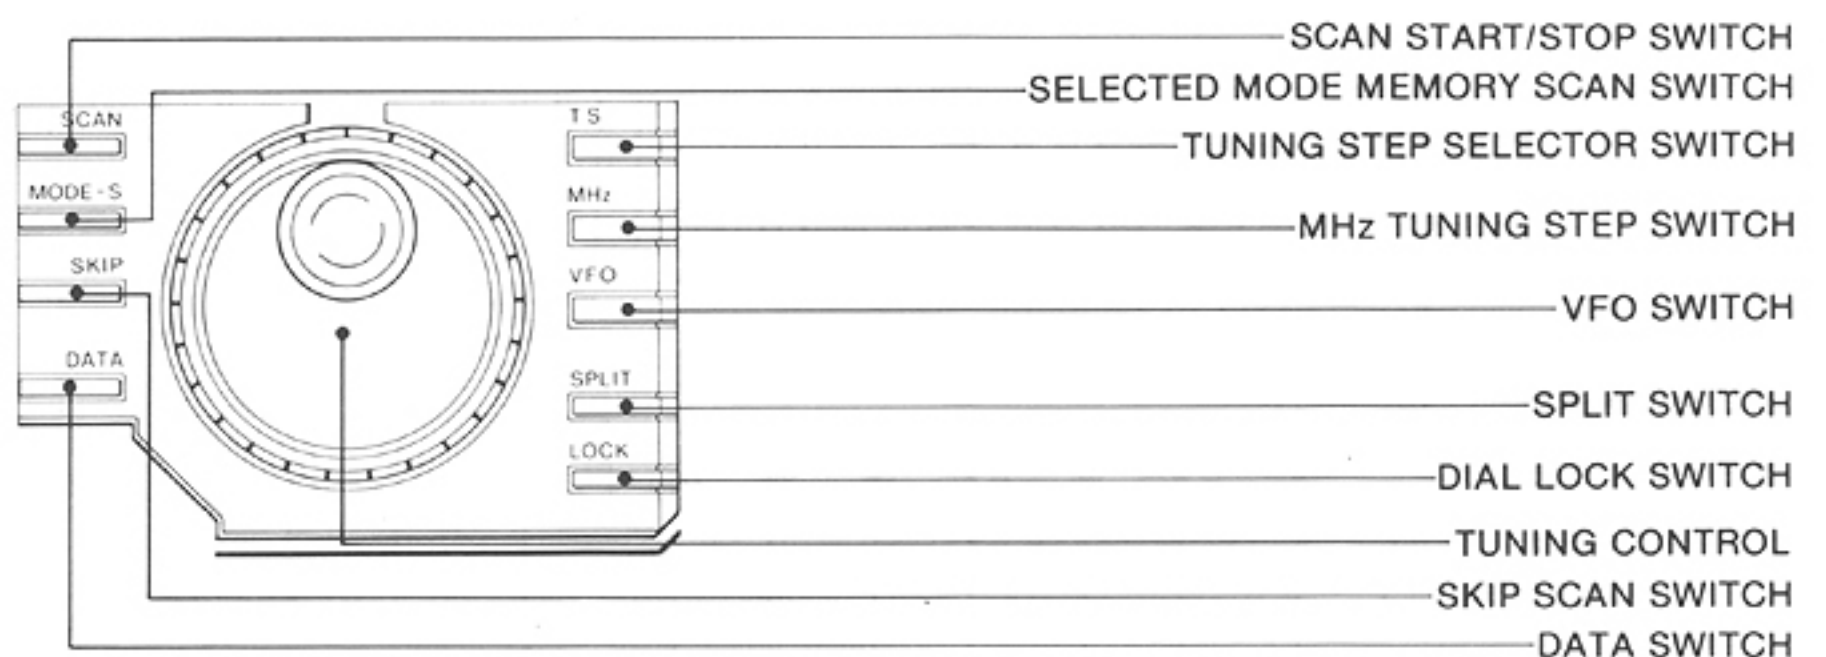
SCAN
MODE - S
SKIP
DATA
TS
MHz
VFO
SPLIT
LOCK

SCAN START/STOP SWITCH
SELECTED MODE MEMORY SCAN SWITCH
TUNING STEP SELECTOR SWITCH
MHz TUNING STEP SWITCH
VFO SWITCH
SPLIT SWITCH
DIAL LOCK SWITCH
TUNING CONTROL
SKIP SCAN SWITCH
DATA SWITCH